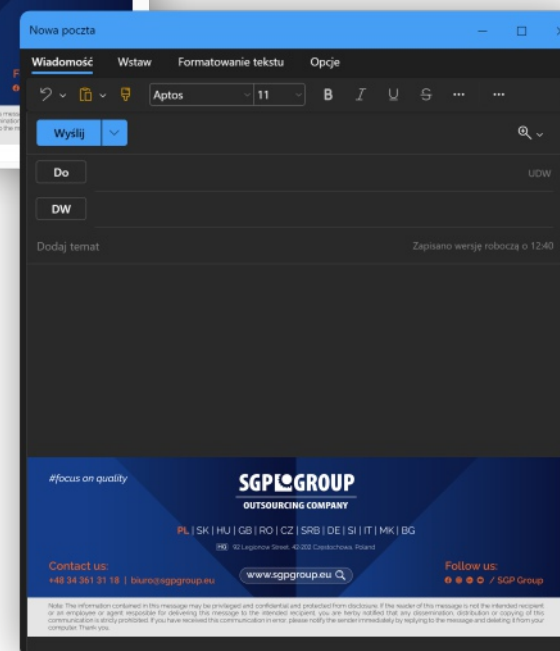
Nowa poczta

Wiadomość Wstaw Formatowanie tekstu Opcje

Aptos 11

Wyślij

Do

UDW

DW

Dodaj temat

Zapisano wersję roboczą o 12:40

#focus on quality

SGP GROUP
OUTSOURCING COMPANY

PL | SK | HU | GB | RO | CZ | SRB | DE | SI | IT | MK | BG

HQ 92 Legionow Street, 42-202 Częstochowa, Poland

Contact us:
+48 34 361 31 18 | biuro@sgpgroup.eu

www.sgpgroup.eu

Follow us:
/ SGP Group

Note: The information contained in this message may be privileged and confidential and protected from disclosure. If the reader of this message is not the intended recipient or an employee or agent responsible for delivering this message to the intended recipient, you are herby notified that any dissemination, distribution or copying of this communication is strictly prohibited. If you have received this communication in error, please notify the sender immediately by replying to the message and deleting it from your computer. Thank you.